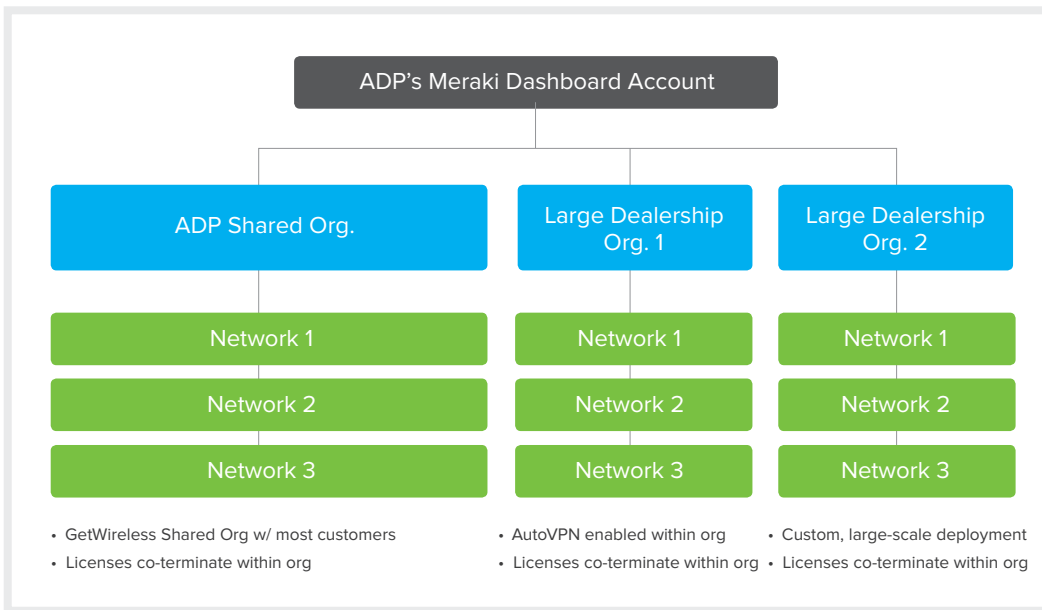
ADP's Meraki Dashboard Account

ADP Shared Org.

Large Dealership Org. 1

Large Dealership Org. 2

Network 1

Network 2

Network 3

Network 1

Network 2

Network 3

Network 1

Network 2

Network 3

• GetWireless Shared Org w/ most customers
• Licenses co-terminate within org

• AutoVPN enabled within org
• Licenses co-terminate within org

• Custom, large-scale deployment
• Licenses co-terminate within org